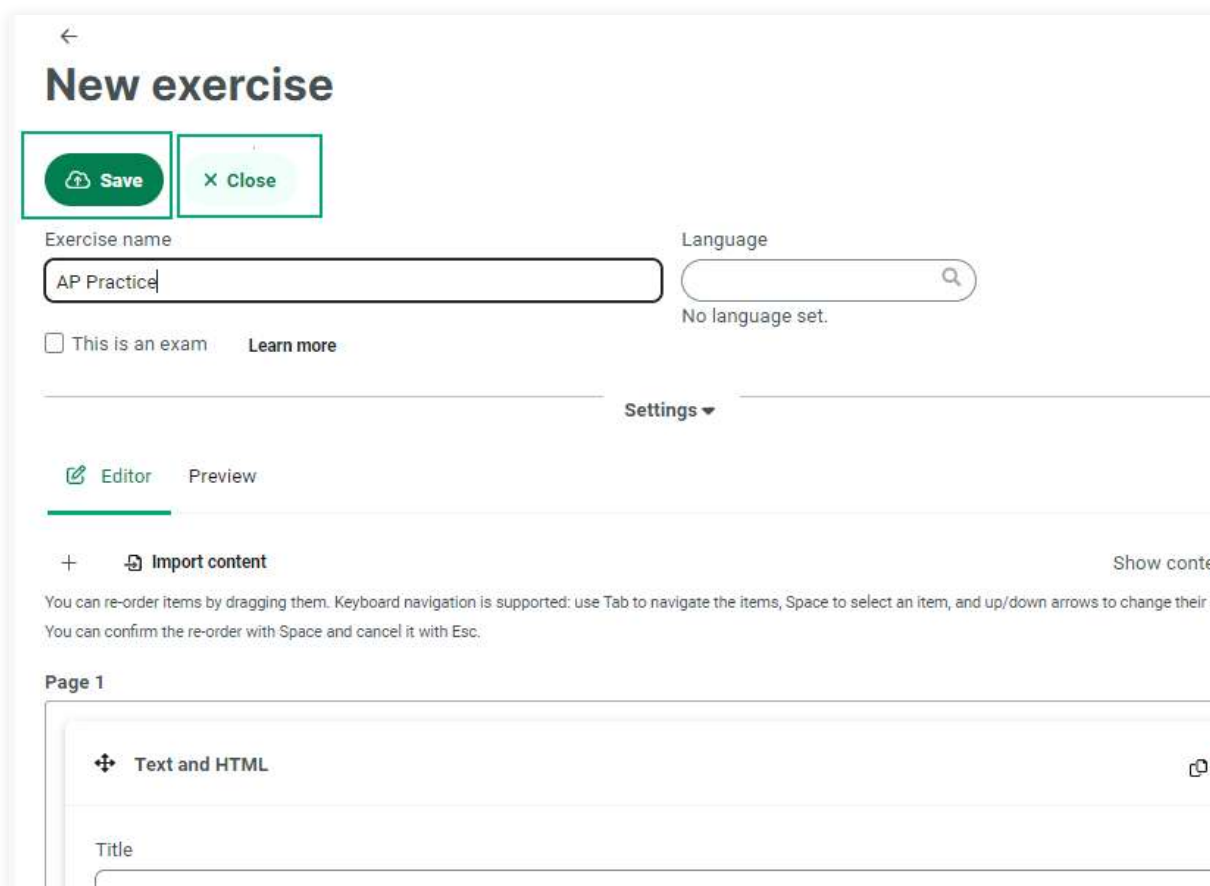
←

New exercise

Save

× Close

Exercise name

AP Practice

Language

No language set.

This is an exam

Learn more

Settings

Editor

Preview

+

Import content

Show conte

You can re-order items by dragging them. Keyboard navigation is supported: use Tab to navigate the items, Space to select an item, and up/down arrows to change their You can confirm the re-order with Space and cancel it with Esc.

Page 1

Text and HTML

Title